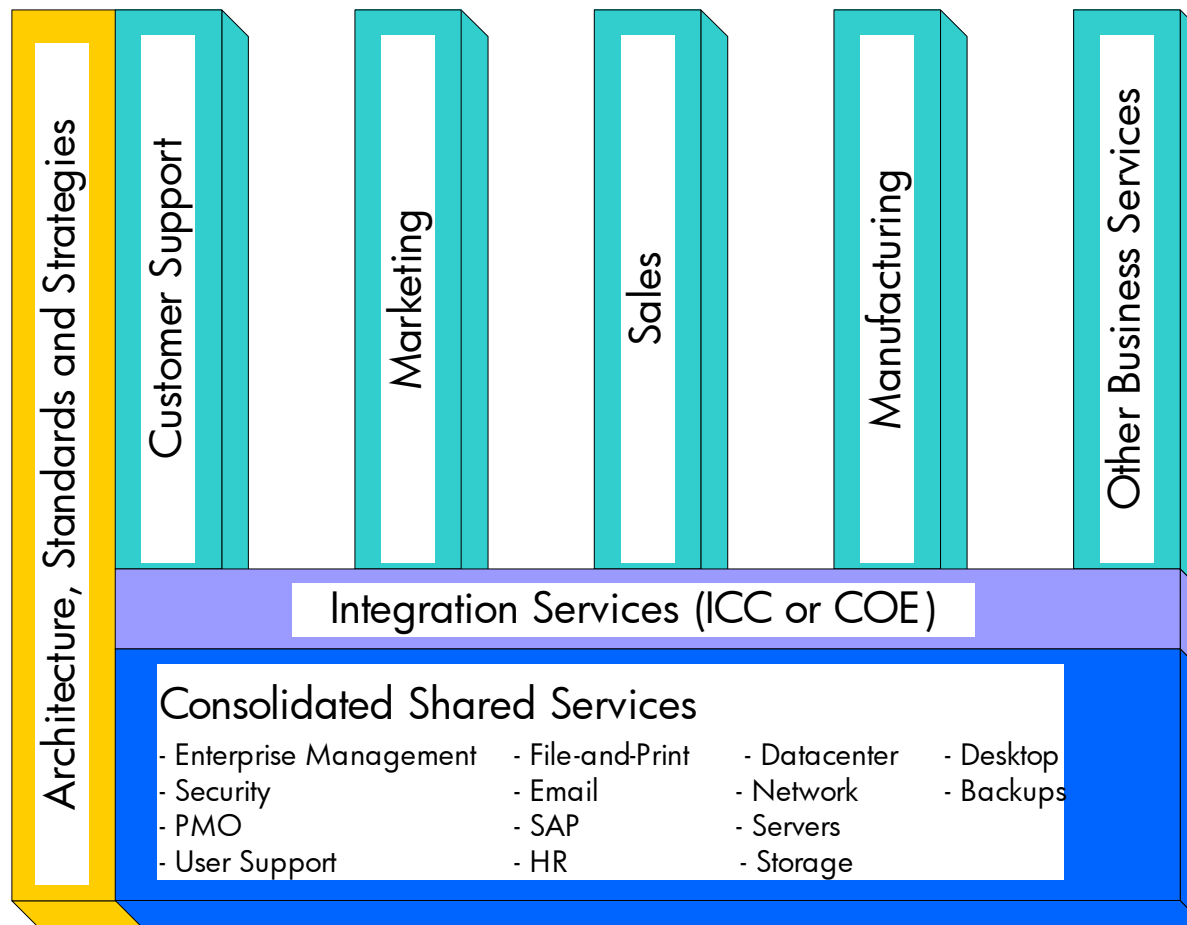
Architecture, Standards and Strategies

Customer Support

Marketing

Sales

Manufacturing

Other Business Services

Integration Services (ICC or COE)

Consolidated Shared Services

- Enterprise Management
- Security
- PMO
- User Support

- File-and-Print
- Email
- SAP
- HR

- Datacenter
- Network
- Servers
- Storage

- Desktop
- Backups